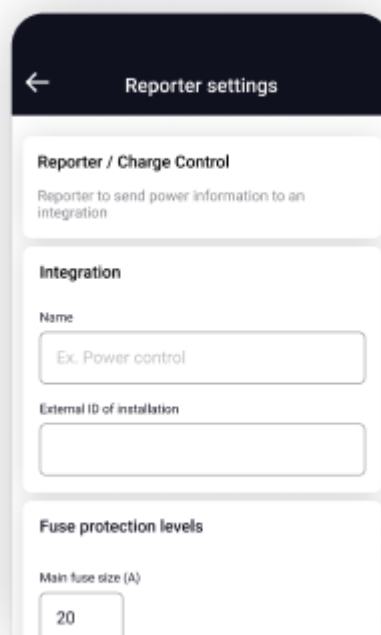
Reporter settings

Reporter / Charge Control

Reporter to send power information to an integration

Integration

Name

Ex. Power control

External ID of installation

Fuse protection levels

Main fuse size (A)

20